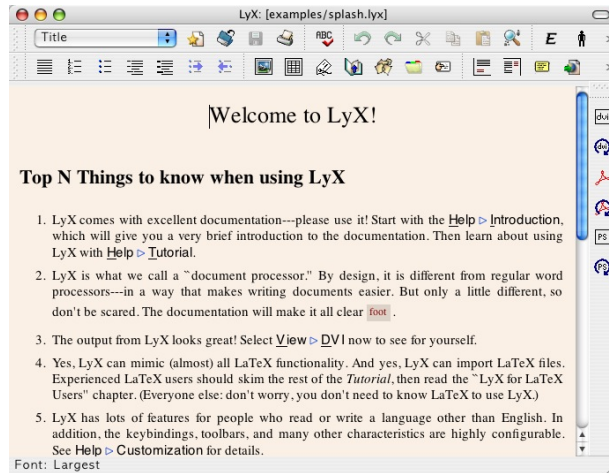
LyX: [examples/splash.lyx]

Title

E

Welcome to LyX!

Top N Things to know when using LyX

1. LyX comes with excellent documentation---please use it! Start with the Help ▷ Introduction, which will give you a very brief introduction to the documentation. Then learn about using LyX with Help ▷ Tutorial.

2. LyX is what we call a ``document processor.'' By design, it is different from regular word processors---in a way that makes writing documents easier. But only a little different, so don't be scared. The documentation will make it all clear foot .

3. The output from LyX looks great! Select View ▷ DVI now to see for yourself.

4. Yes, LyX can mimic (almost) all LaTeX functionality. And yes, LyX can import LaTeX files. Experienced LaTeX users should skim the rest of the Tutorial, then read the ``LyX for LaTeX Users'' chapter. (Everyone else: don't worry, you don't need to know LaTeX to use LyX.)

5. LyX has lots of features for people who read or write a language other than English. In addition, the keybindings, toolbars, and many other characteristics are highly configurable. See Help ▷ Customization for details.

Font: Largest

dvi

PS